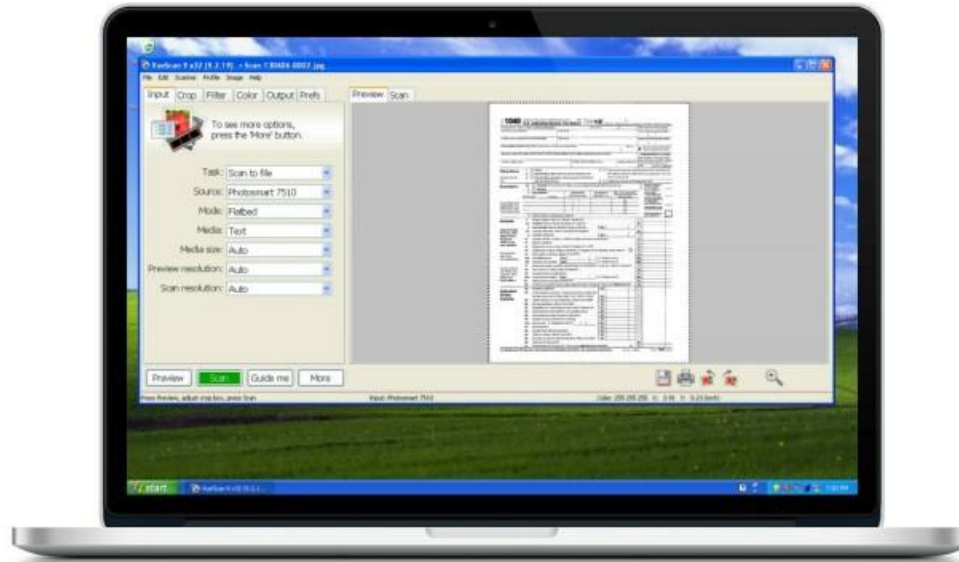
VueScan 9 x32 (9.2.19) - Scan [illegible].jpg

File Edit Scanner Profile Image Help

Input Crop Filter Color Output Prefs

Preview Scan

To see more options, press the 'More' button.

Task: Scan to file

Source: Photosmart 7510

Mode: Flatbed

Media: Text

Media size: Auto

Preview resolution: Auto

Scan resolution: Auto

1040

Preview Scan Guide me More

Press Preview, adjust crop box, press Scan

Input: Photosmart 7510

Color: 255 255 255 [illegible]

start

VueScan 9 x32 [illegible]